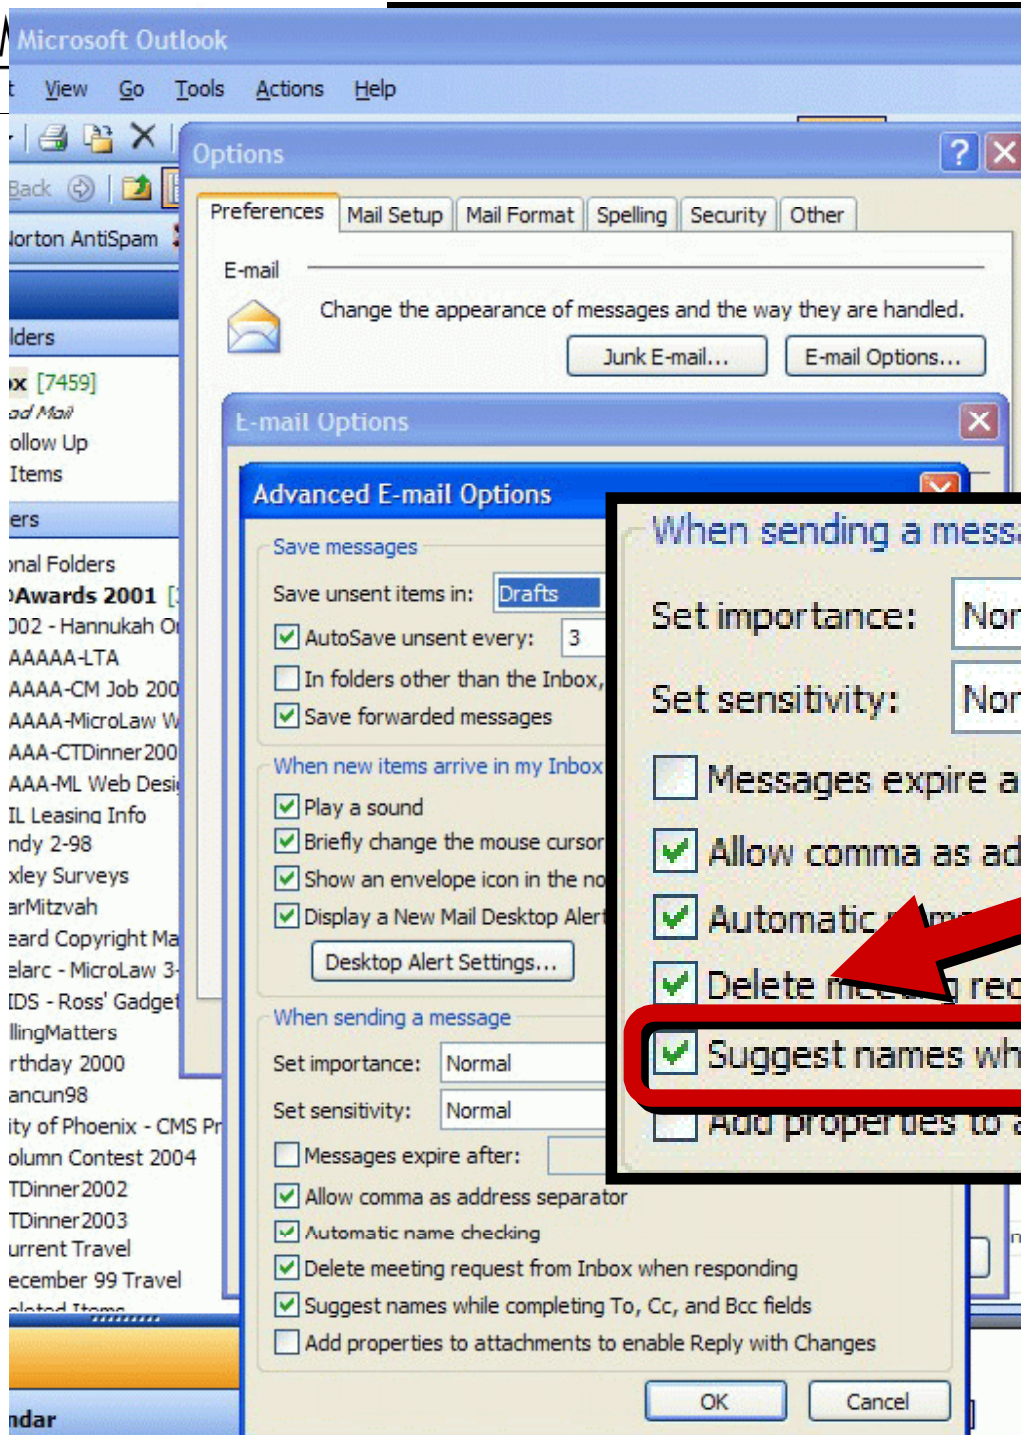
Microsoft Outlook

t View Go Tools Actions Help

Back

lorton AntiSpam

lders

x [7459]
ad Mail
ollow Up
Items

ers

nal Folders
Awards 2001 [
002 - Hannukah O
AAAAA-LTA
AAAA-CM Job 200
AAAA-MicroLaw W
AAA-CTDinner200
AAA-ML Web Desi
IL Leasing Info
ndy 2-98
xley Surveys
arMitzvah
eard Copyright Ma
elarc - MicroLaw 3
IDS - Ross' Gadge
llingMatters
rthday 2000
ancun98
ity of Phoenix - CMS Pr
olumn Contest 2004
TDinner2002
TDinner2003
urrent Travel
ecember 99 Travel

ndar

Options

Preferences | Mail Setup | Mail Format | Spelling | Security | Other

E-mail

Change the appearance of messages and the way they are handled.

Junk E-mail... E-mail Options...

E-mail Options

Advanced E-mail Options

Save messages

Save unsent items in: Drafts

AutoSave unsent every: 3

In folders other than the Inbox,

Save forwarded messages

When new items arrive in my Inbox

Play a sound

Briefly change the mouse cursor

Show an envelope icon in the no

Display a New Mail Desktop Alert

Desktop Alert Settings...

When sending a message

Set importance: Normal

Set sensitivity: Normal

Messages expire after:

Allow comma as address separator

Automatic name checking

Delete meeting request from Inbox when responding

Suggest names while completing To, Cc, and Bcc fields

Add properties to attachments to enable Reply with Changes

OK Cancel

When sending a mess

Set importance: Nor

Set sensitivity: Nor

Messages expire a

Allow comma as ad

Automatic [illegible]

Delete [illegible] req

Suggest names wh

Add properties to a